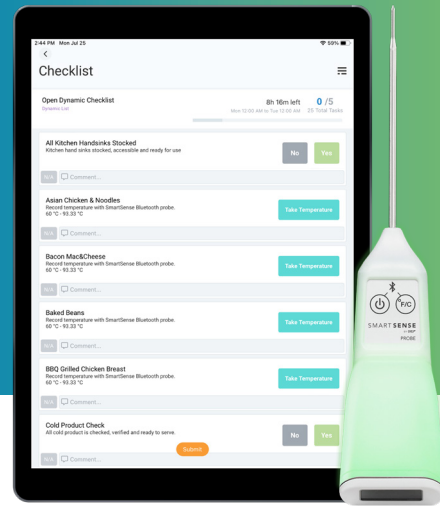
2:44 PM Mon Jul 25

59%

<

Checklist

Open Dynamic Checklist

Dynamic List

8h 16m left

Mon 12:00 AM to Tue 12:00 AM

0 /5

25 Total Tasks

All Kitchen Handsinks Stocked

Kitchen hand sinks stocked, accessible and ready for use

No

Yes

N/A

Comment...

Asian Chicken & Noodles

Record temperature with SmartSense Bluetooth probe.

60 °C - 93.33 °C

Take Temperature

N/A

Comment...

Bacon Mac&Cheese

Record temperature with SmartSense Bluetooth probe.

60 °C - 93.33 °C

Take Temperature

N/A

Comment...

Baked Beans

Record temperature with SmartSense Bluetooth probe.

60 °C - 93.33 °C

Take Temperature

N/A

Comment...

BBQ Grilled Chicken Breast

Record temperature with SmartSense Bluetooth probe.

60 °C - 93.33 °C

Take Temperature

N/A

Comment...

Cold Product Check

All cold product is checked, verified and ready to serve.

No

Yes

N/A

Comment...

Submit

F/C

SMARTSENSE

PROBE